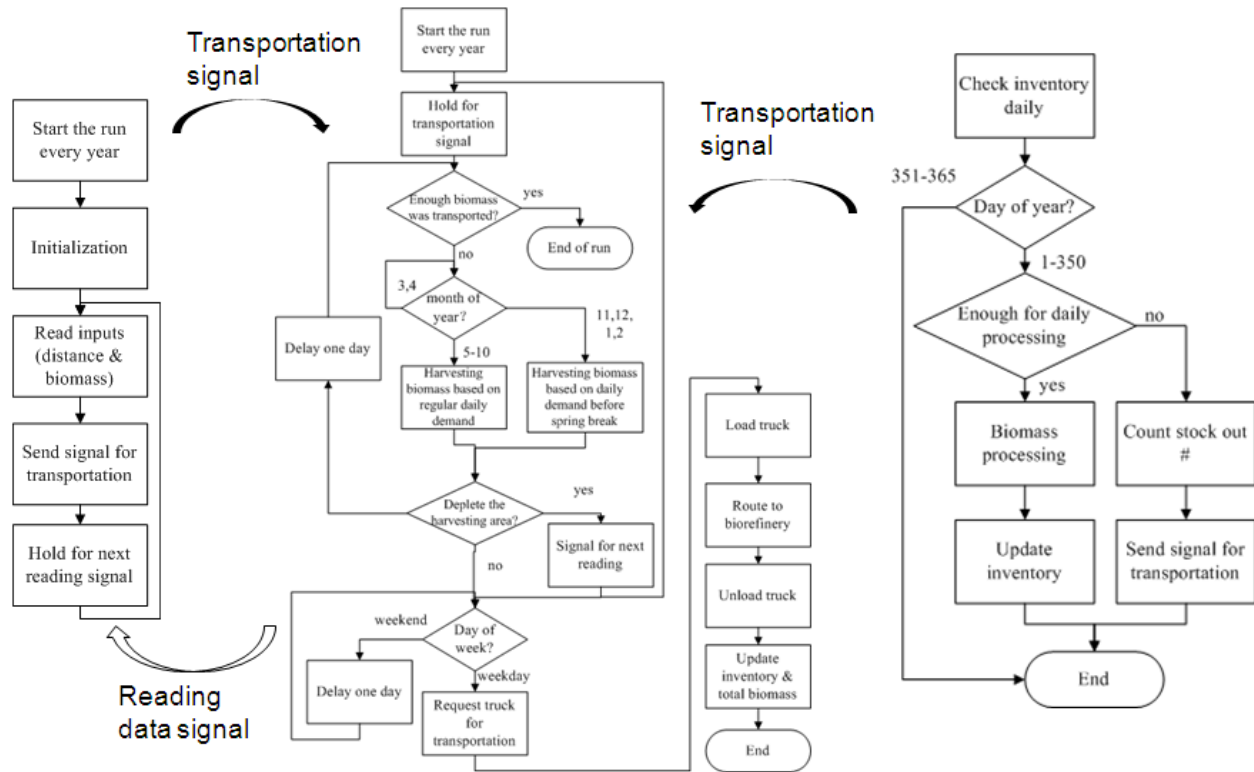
Transportation signal

Start the run every year

Initialization

Read inputs (distance & biomass)

Send signal for transportation

Hold for next reading signal

Reading data signal

Start the run every year

Hold for transportation signal

Enough biomass was transported?

yes

End of run

no

3,4

month of year?

11,12, 1,2

5-10

Delay one day

Harvesting biomass based on regular daily demand

Harvesting biomass based on daily demand before spring break

Deplete the harvesting area?

yes

Signal for next reading

no

weekend

Day of week?

weekday

Delay one day

Request truck for transportation

Load truck

Route to biorefinery

Unload truck

Update inventory & total biomass

End

Transportation signal

Check inventory daily

351-365

Day of year?

1-350

Enough for daily processing

no

yes

Biomass processing

Count stock out #

Update inventory

Send signal for transportation

End